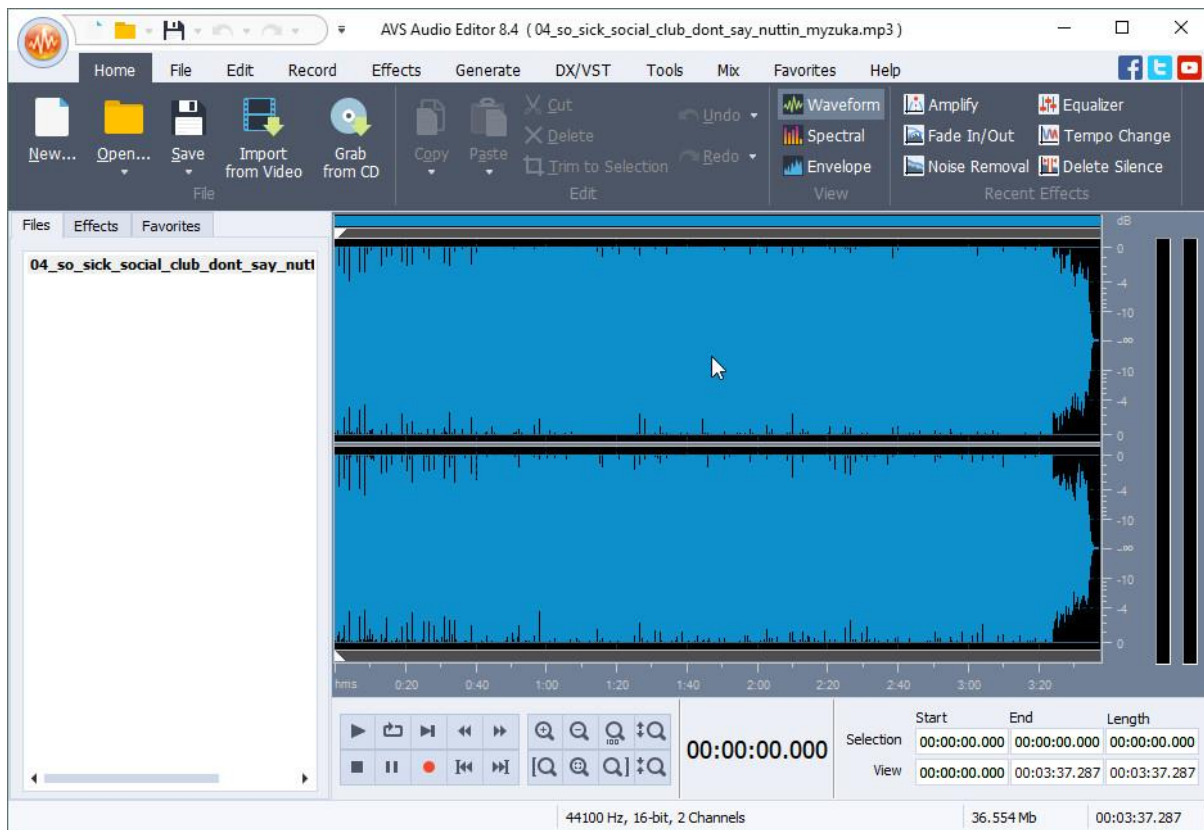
AVS Audio Editor 8.4 ( 04_so_sick_social_club_dont_say_nuttin_myzuka.mp3 )

Home File Edit Record Effects Generate DX/VST Tools Mix Favorites Help

New... Open... Save Import from Video Grab from CD
File

Copy Paste Cut Delete Trim to Selection Undo Redo
Edit

Waveform Spectral Envelope
View

Amplify Fade In/Out Noise Removal Equalizer Tempo Change Delete Silence
Recent Effects

Files Effects Favorites

04_so_sick_social_club_dont_say_nutt

dB
0
-4
-10
-∞
-10
-4
0
0
-4
-10
-∞
-10
-4
0

hms 0:20 0:40 1:00 1:20 1:40 2:00 2:20 2:40 3:00 3:20

00:00:00.000

| | Start | End | Length |
|---|---|---|---|
| Selection | 00:00:00.000 | 00:00:00.000 | 00:00:00.000 |
| View | 00:00:00.000 | 00:03:37.287 | 00:03:37.287 |

44100 Hz, 16-bit, 2 Channels 36.554 Mb 00:03:37.287